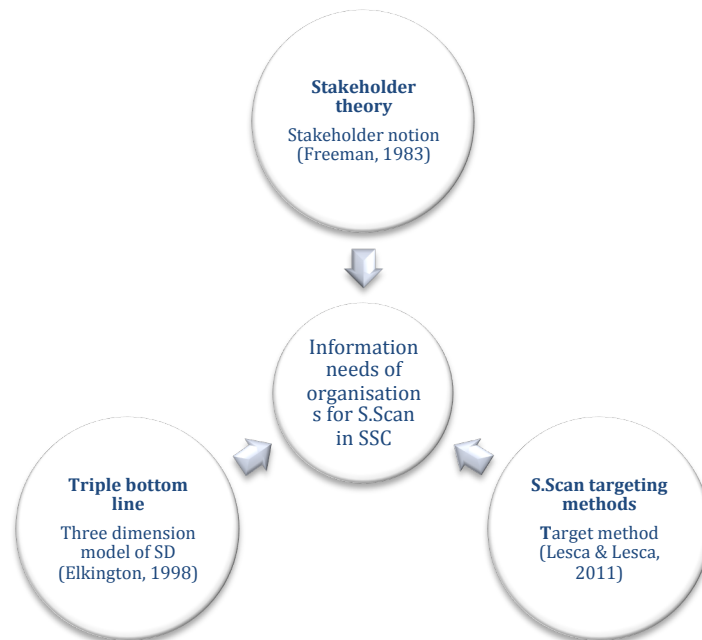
**Stakeholder theory**

Stakeholder notion (Freeman, 1983)

Information needs of organisations for S.Scan in SSC

**Triple bottom line**

Three dimension model of SD (Elkington, 1998)

**S.Scan targeting methods**

**T**arget method (Lesca & Lesca, 2011)